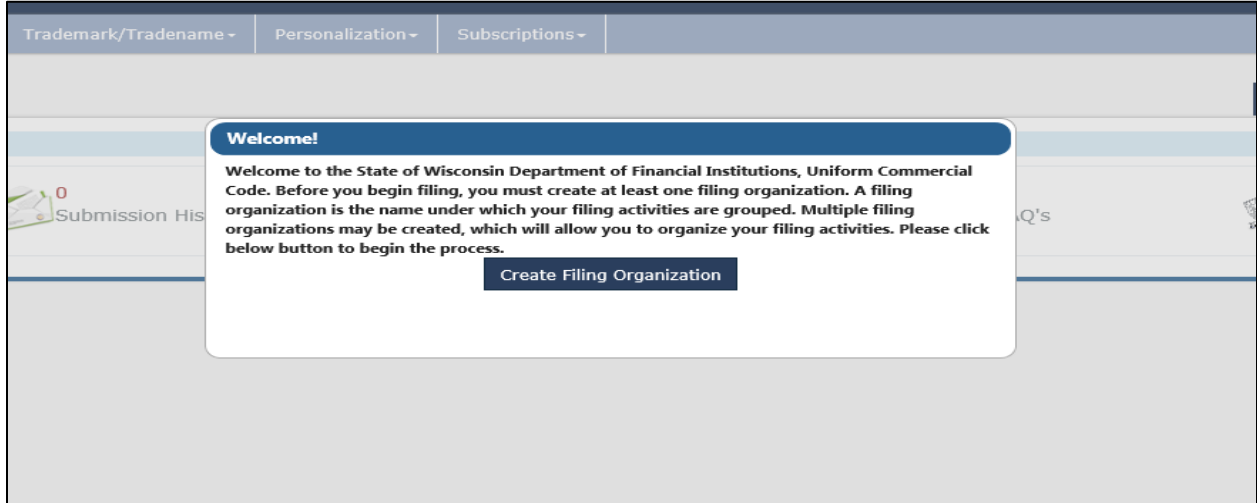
Trademark/Tradename▾ Personalization▾ Subscriptions▾

0
Submission His

AQ's

Welcome!

Welcome to the State of Wisconsin Department of Financial Institutions, Uniform Commercial Code. Before you begin filing, you must create at least one filing organization. A filing organization is the name under which your filing activities are grouped. Multiple filing organizations may be created, which will allow you to organize your filing activities. Please click below button to begin the process.

Create Filing Organization